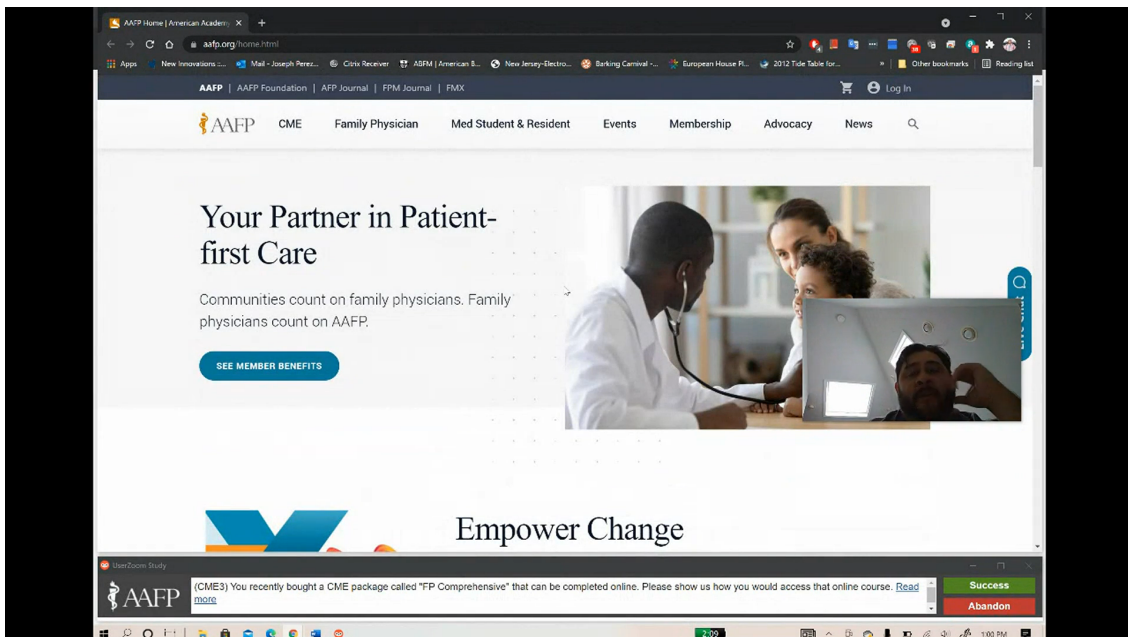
AAFP Home | American Academy ×  +

aafp.org/home.html

Apps  New Innovations ...  Mail - Joseph Perez...  Citrix Receiver  ABFM | American B...  New Jersey-Electro...  Barking Carnival -...  European House Pl...  2012 Tide Table for...  »  Other bookmarks  Reading list

AAFP | AAFP Foundation | AFP Journal | FPM Journal | FMX

Log In

AAFP  CME  Family Physician  Med Student & Resident  Events  Membership  Advocacy  News

Your Partner in Patient-first Care

Communities count on family physicians. Family physicians count on AAFP.

SEE MEMBER BENEFITS

Live Chat

Empower Change

UserZoom Study

AAFP

(CME3) You recently bought a CME package called "FP Comprehensive" that can be completed online. Please show us how you would access that online course. Read more

Success

Abandon

2:09

1:00 PM